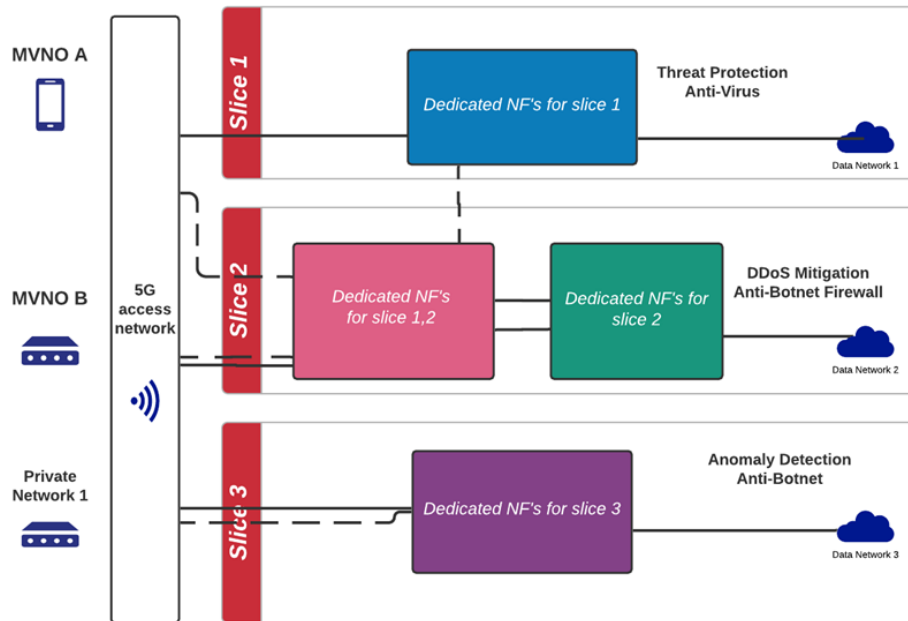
MVNO A

5G access network

Slice 1

Dedicated NF's for slice 1

Threat Protection
Anti-Virus

Data Network 1

Slice 2

MVNO B

Dedicated NF's for slice 1,2

Dedicated NF's for slice 2

DDoS Mitigation
Anti-Botnet Firewall

Data Network 2

Private Network 1

Slice 3

Dedicated NF's for slice 3

Anomaly Detection
Anti-Botnet

Data Network 3